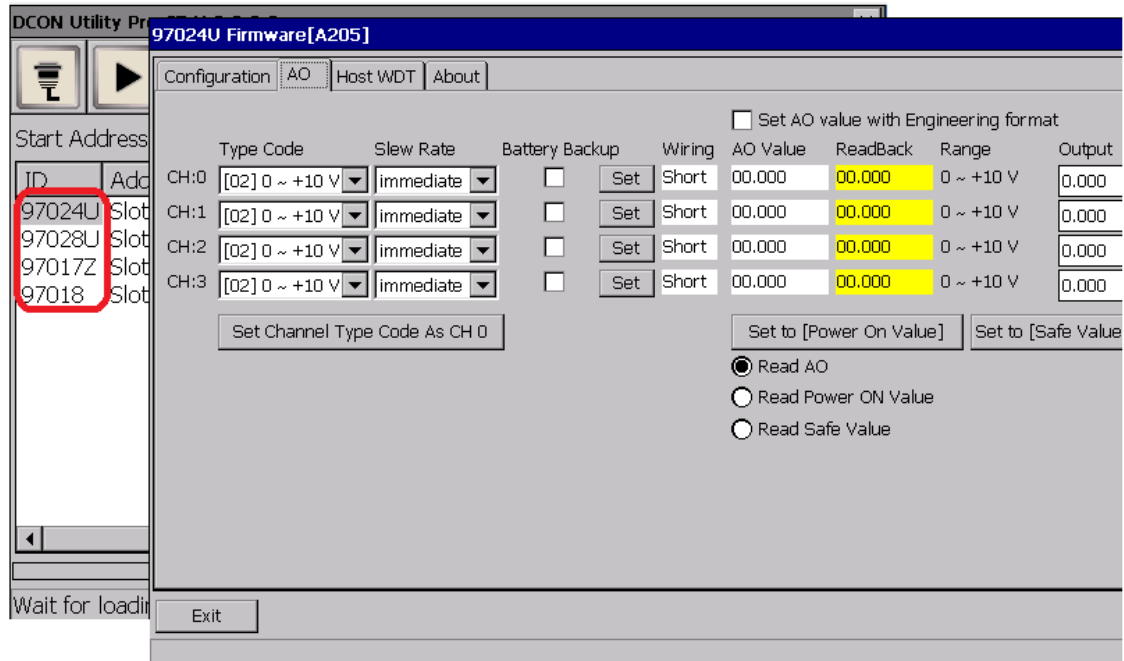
DCON Utility Pro

Start Address

| ID | Add |
|---|---|
| 97024U | Slot |
| 97028U | Slot |
| 97017Z | Slot |
| 97018 | Slot |

Wait for loadin

97024U Firmware[A205]

Configuration | AO | Host WDT | About

Set AO value with Engineering format

| | Type Code | Slew Rate | Battery Backup | | Wiring | AO Value | ReadBack | Range | Output |
|---|---|---|---|---|---|---|---|---|---|
| CH:0 | [02] 0 ~ +10 V | immediate | | Set | Short | 00.000 | 00.000 | 0 ~ +10 V | 0.000 |
| CH:1 | [02] 0 ~ +10 V | immediate | | Set | Short | 00.000 | 00.000 | 0 ~ +10 V | 0.000 |
| CH:2 | [02] 0 ~ +10 V | immediate | | Set | Short | 00.000 | 00.000 | 0 ~ +10 V | 0.000 |
| CH:3 | [02] 0 ~ +10 V | immediate | | Set | Short | 00.000 | 00.000 | 0 ~ +10 V | 0.000 |

Set Channel Type Code As CH 0

Set to [Power On Value]

Set to [Safe Value

Read AO

Read Power ON Value

Read Safe Value

Exit